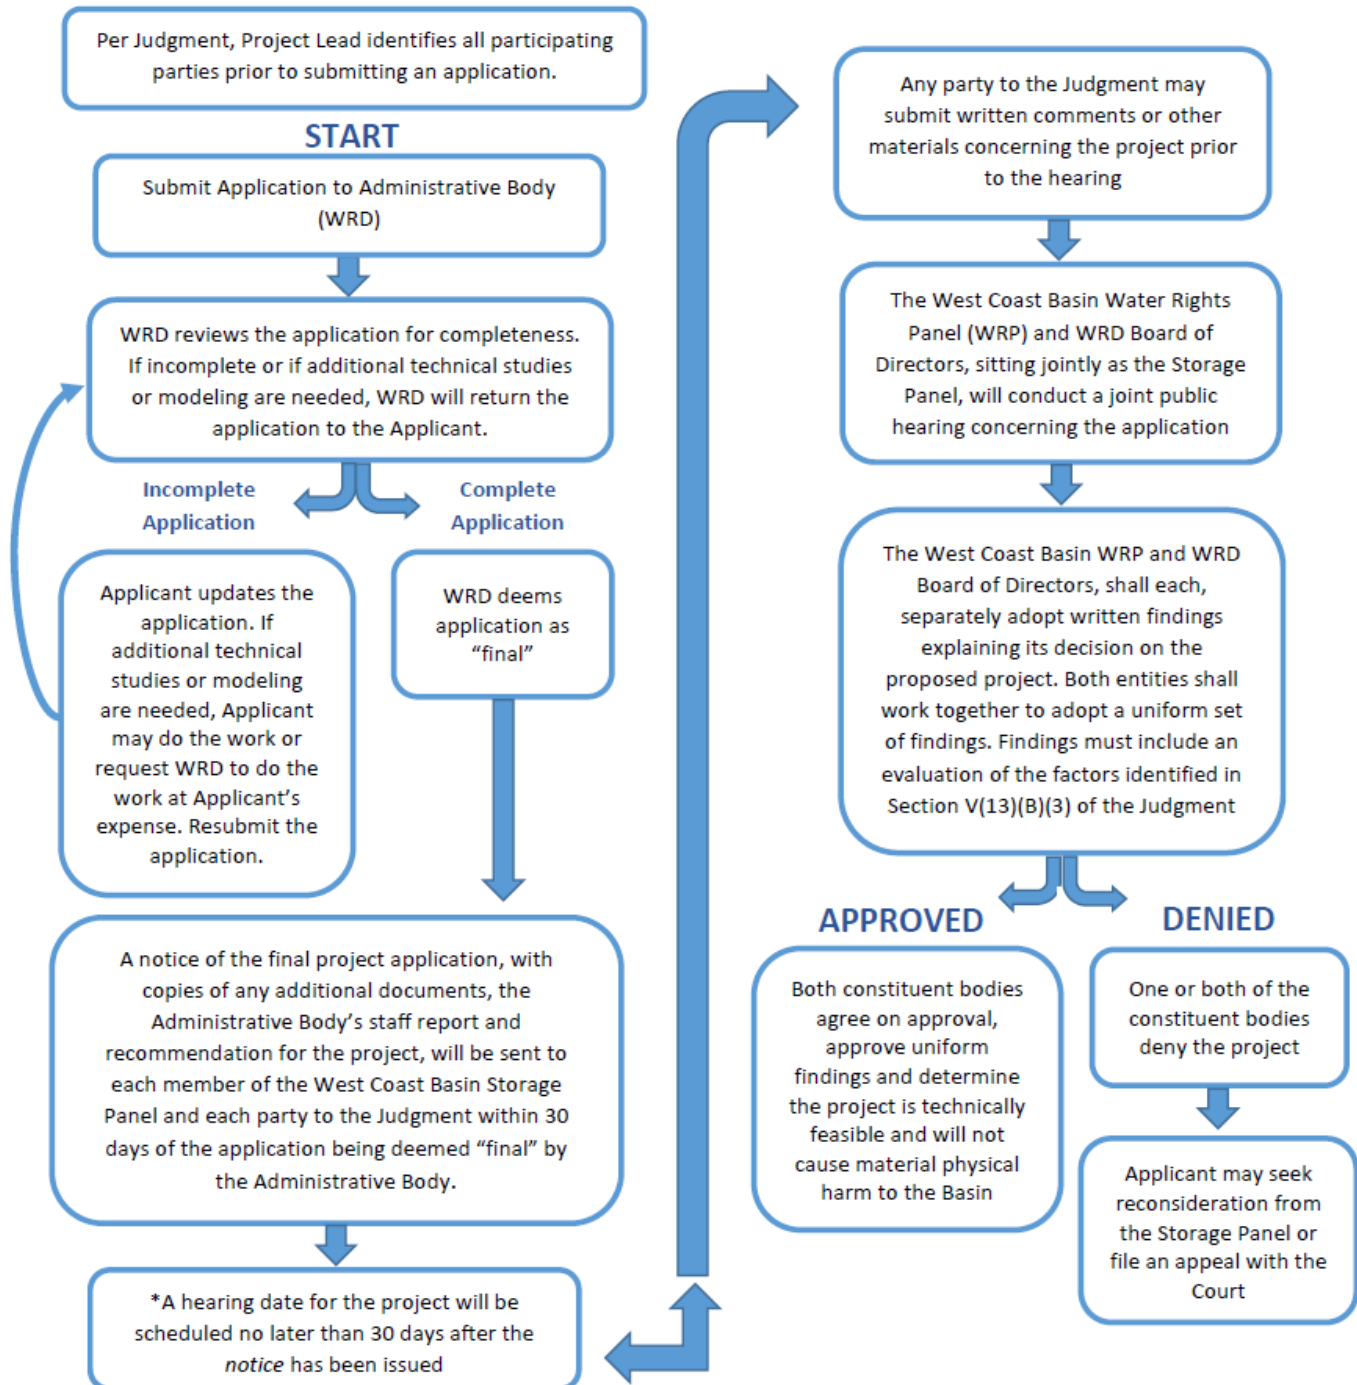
Per Judgment, Project Lead identifies all participating parties prior to submitting an application.

START

Submit Application to Administrative Body (WRD)

WRD reviews the application for completeness. If incomplete or if additional technical studies or modeling are needed, WRD will return the application to the Applicant.

Incomplete Application

Complete Application

Applicant updates the application. If additional technical studies or modeling are needed, Applicant may do the work or request WRD to do the work at Applicant's expense. Resubmit the application.

WRD deems application as "final"

A notice of the final project application, with copies of any additional documents, the Administrative Body's staff report and recommendation for the project, will be sent to each member of the West Coast Basin Storage Panel and each party to the Judgment within 30 days of the application being deemed "final" by the Administrative Body.

*A hearing date for the project will be scheduled no later than 30 days after the notice has been issued

Any party to the Judgment may submit written comments or other materials concerning the project prior to the hearing

The West Coast Basin Water Rights Panel (WRP) and WRD Board of Directors, sitting jointly as the Storage Panel, will conduct a joint public hearing concerning the application

The West Coast Basin WRP and WRD Board of Directors, shall each, separately adopt written findings explaining its decision on the proposed project. Both entities shall work together to adopt a uniform set of findings. Findings must include an evaluation of the factors identified in Section V(13)(B)(3) of the Judgment

APPROVED

DENIED

Both constituent bodies agree on approval, approve uniform findings and determine the project is technically feasible and will not cause material physical harm to the Basin

One or both of the constituent bodies deny the project

Applicant may seek reconsideration from the Storage Panel or file an appeal with the Court